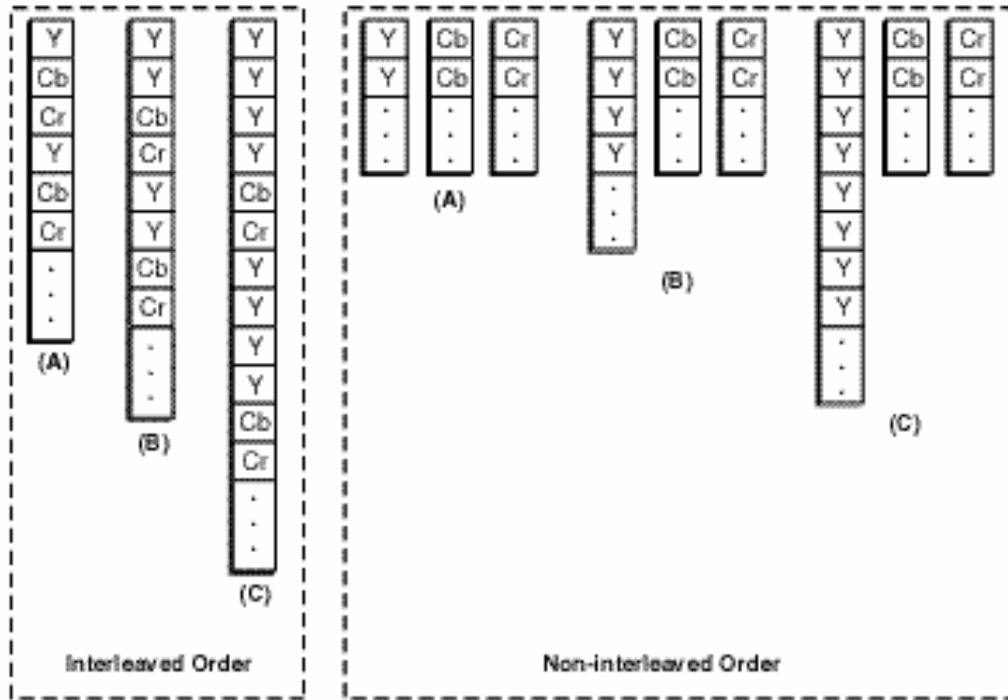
Y
Cb
Cr
Y
Cb
Cr
.
.
.
(A)

Y
Y
Cb
Cr
Y
Y
Cb
Cr
.
.
.
(B)

Y
Y
Y
Y
Cb
Cr
Y
Y
Y
Y
Cb
Cr
.
.
.
(C)

Interleaved Order

Y
Y
.
.
.
Cb
Cb
.
.
.
Cr
Cr
.
.
.
(A)

Y
Y
Y
Y
.
.
.
Cb
Cb
.
.
.
Cr
Cr
.
.
.
(B)

Y
Y
Y
Y
Y
Y
Y
Y
.
.
.
Cb
Cb
.
.
.
Cr
Cr
.
.
.
(C)

Non-interleaved Order